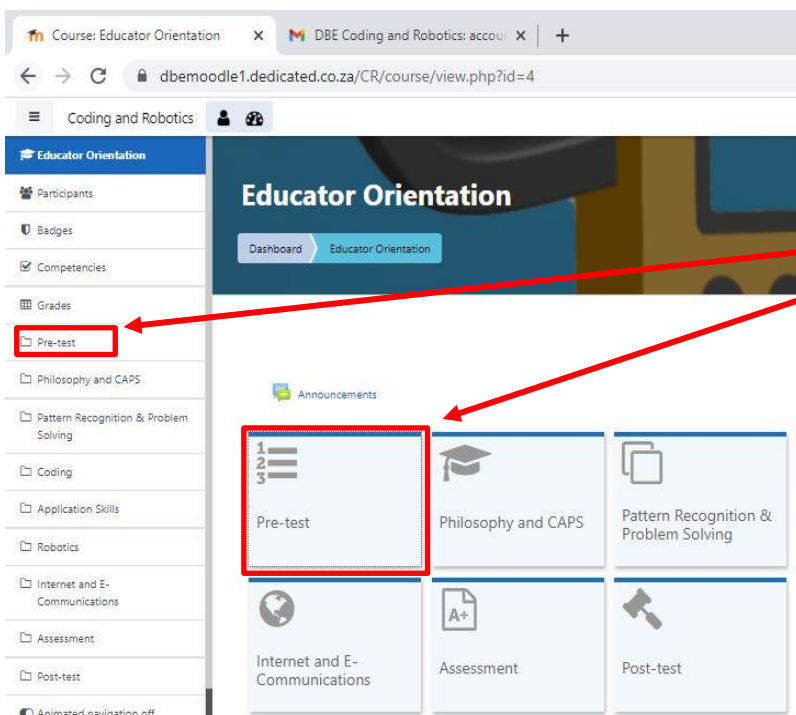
Course: Educator Orientation ×
DBE Coding and Robotics: accou ×
+

dbemoodle1.dedicated.co.za/CR/course/view.php?id=4

Coding and Robotics

Educator Orientation
Participants
Badges
Competencies
Grades
Pre-test
Philosophy and CAPS
Pattern Recognition & Problem Solving
Coding
Application Skills
Robotics
Internet and E-Communications
Assessment
Post-test
Animated navigation off

Educator Orientation

Dashboard
Educator Orientation

Announcements

Pre-test

Philosophy and CAPS

Pattern Recognition & Problem Solving

A+

Internet and E-Communications

Assessment

Post-test